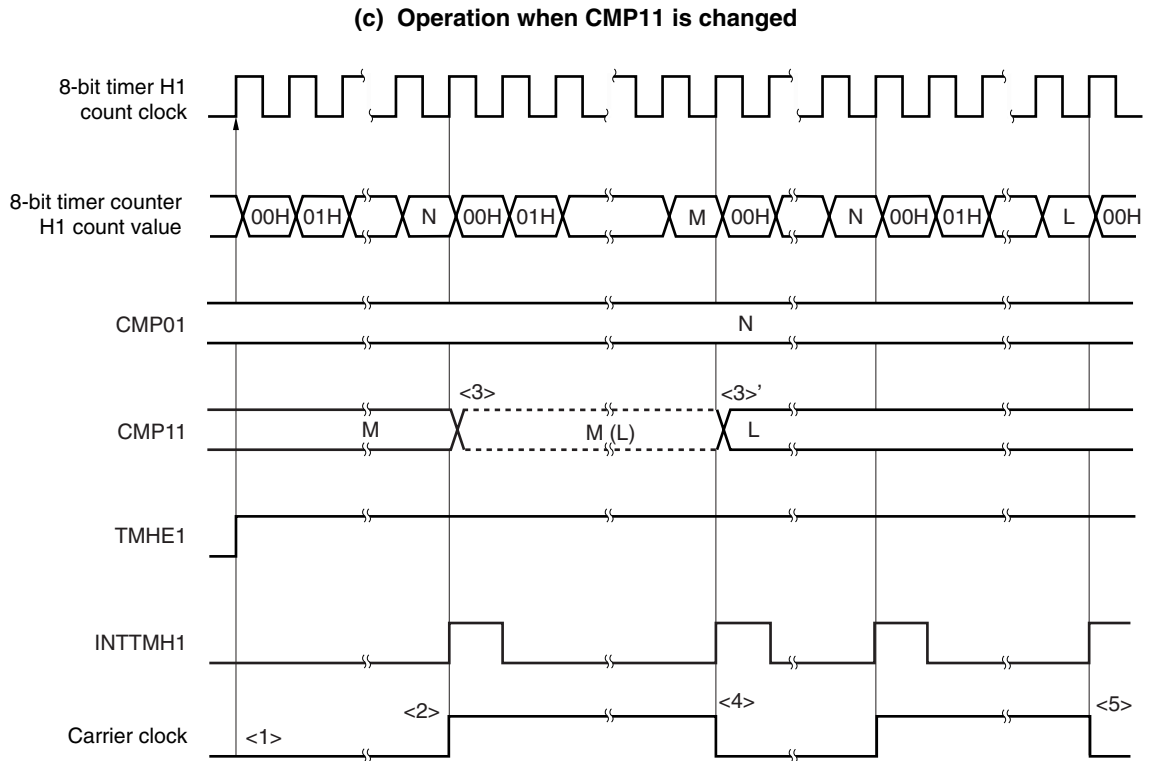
(c) Operation when CMP11 is changed

8-bit timer H1 count clock

8-bit timer counter H1 count value

00H 01H N 00H 01H M 00H N 00H 01H L 00H

CMP01

N

CMP11

M

<3>

M (L)

<3>'

L

TMHE1

INTTMH1

Carrier clock

<1>

<2>

<4>

<5>